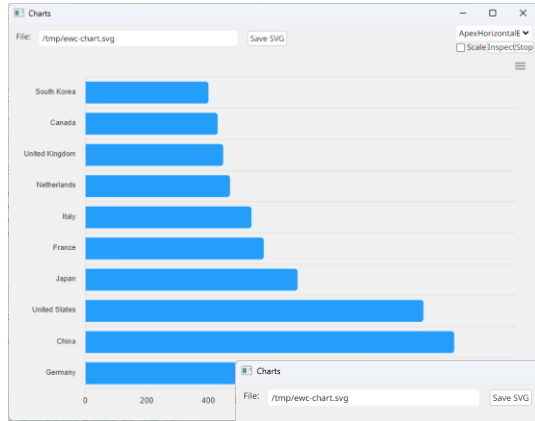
Charts

File: /tmp/ewc-chart.svg Save SVG

ApexHorizontalE

Scale Inspect Stop

South Korea

Canada

United Kingdom

Netherlands

Italy

France

Japan

United States

China

Germany

0 200 400

Charts

File: /tmp/ewc-chart.svg Save SVG